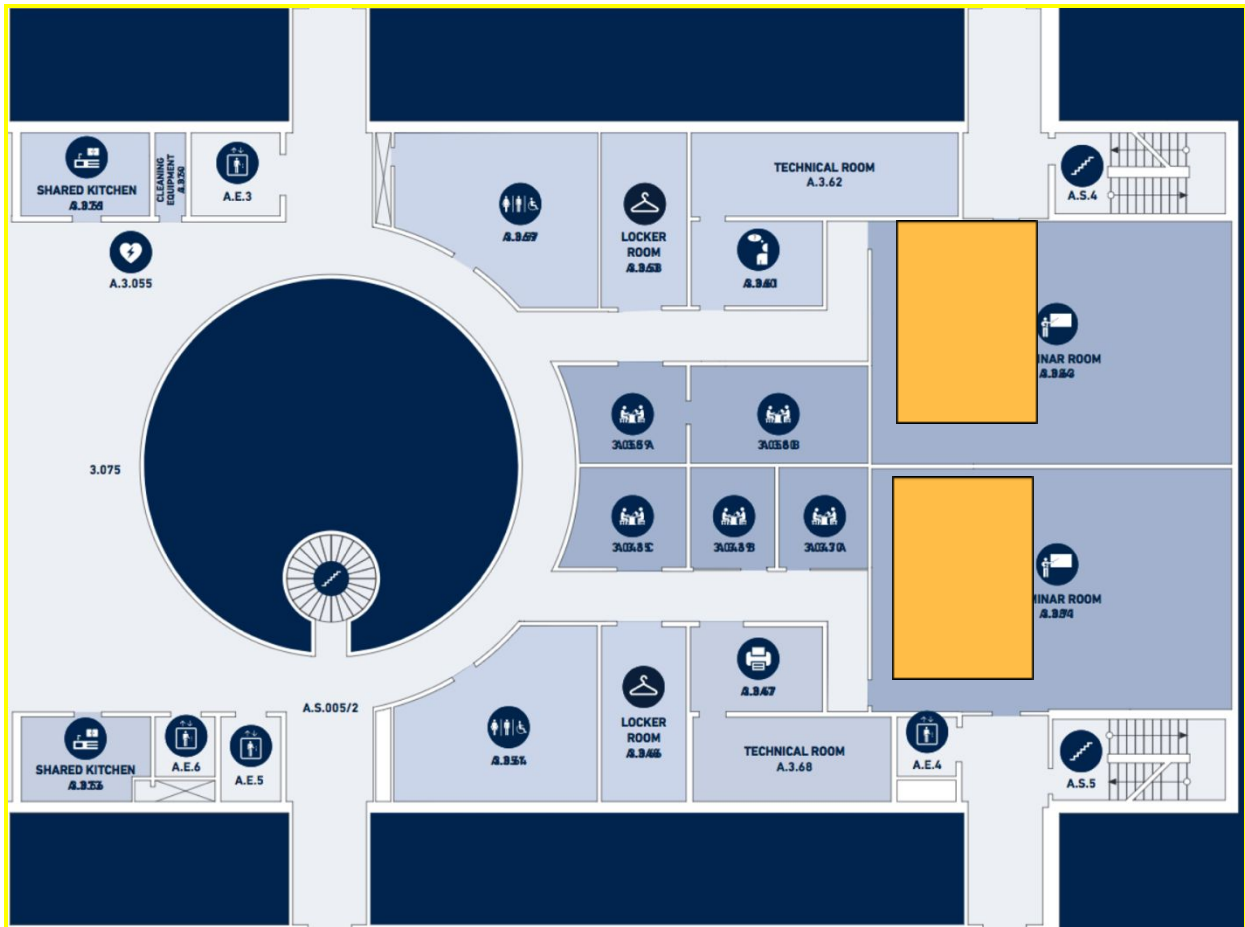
SHARED KITCHEN
A.3.56

CLEANING EQUIPMENT
A.3.59

A.E.3

A.3.055

A.3.67

LOCKER ROOM
A.3.63

TECHNICAL ROOM
A.3.62

A.3.60

A.S.4

MINAR ROOM
A.3.60

3A.055A

3A.058B

3.075

3A.048C

3A.048B

3A.037A

MINAR ROOM
A.3.74

A.3.47

A.S.005/2

SHARED KITCHEN
A.3.53

A.E.6

A.E.5

A.3.54

LOCKER ROOM
A.3.46

TECHNICAL ROOM
A.3.68

A.E.4

A.S.5